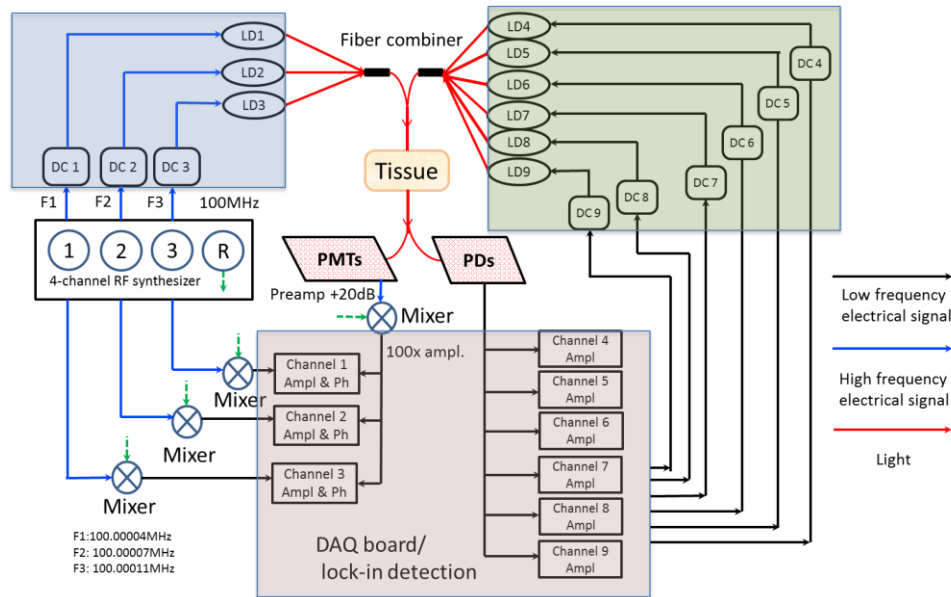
LD1
LD2
LD3
DC 1
DC 2
DC 3
F1
F2
F3
100MHz
Fiber combiner
Tissue
LD4
LD5
LD6
LD7
LD8
LD9
DC 4
DC 5
DC 6
DC 7
DC 8
DC 9
1
2
3
R
4-channel RF synthesizer
PMTs
PDs
Preamp +20dB
Mixer
100x ampl.
Mixer
Mixer
Mixer
Channel 1 Ampl & Ph
Channel 2 Ampl & Ph
Channel 3 Ampl & Ph
Channel 4 Ampl
Channel 5 Ampl
Channel 6 Ampl
Channel 7 Ampl
Channel 8 Ampl
Channel 9 Ampl
DAQ board/ lock-in detection
F1:100.00004MHz
F2: 100.00007MHz
F3: 100.00011MHz
Low frequency electrical signal
High frequency electrical signal
Light